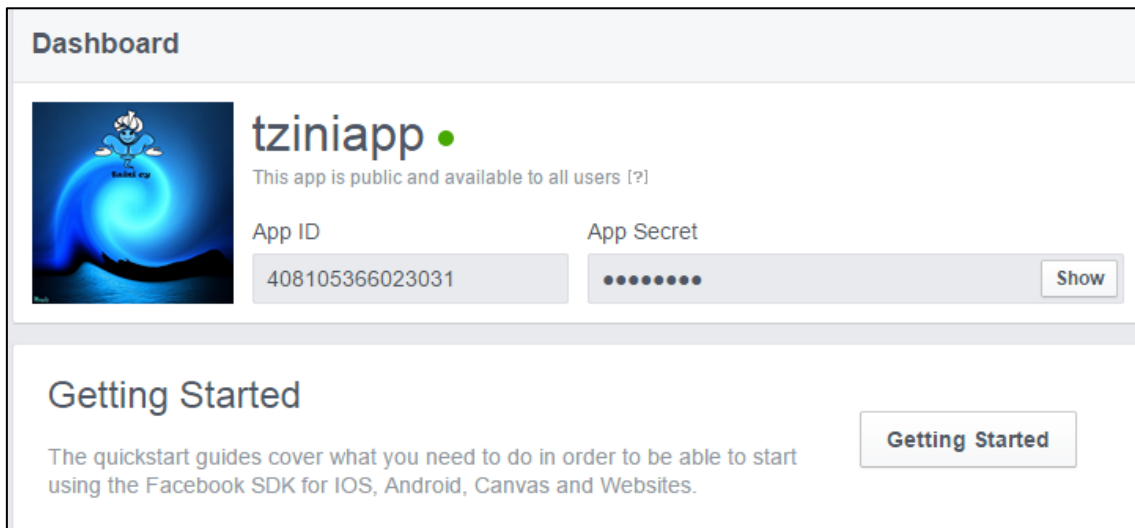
Dashboard

tziniapp

This app is public and available to all users [?]

App ID

408105366023031

App Secret

••••••••

Show

Getting Started

The quickstart guides cover what you need to do in order to be able to start using the Facebook SDK for IOS, Android, Canvas and Websites.

Getting Started